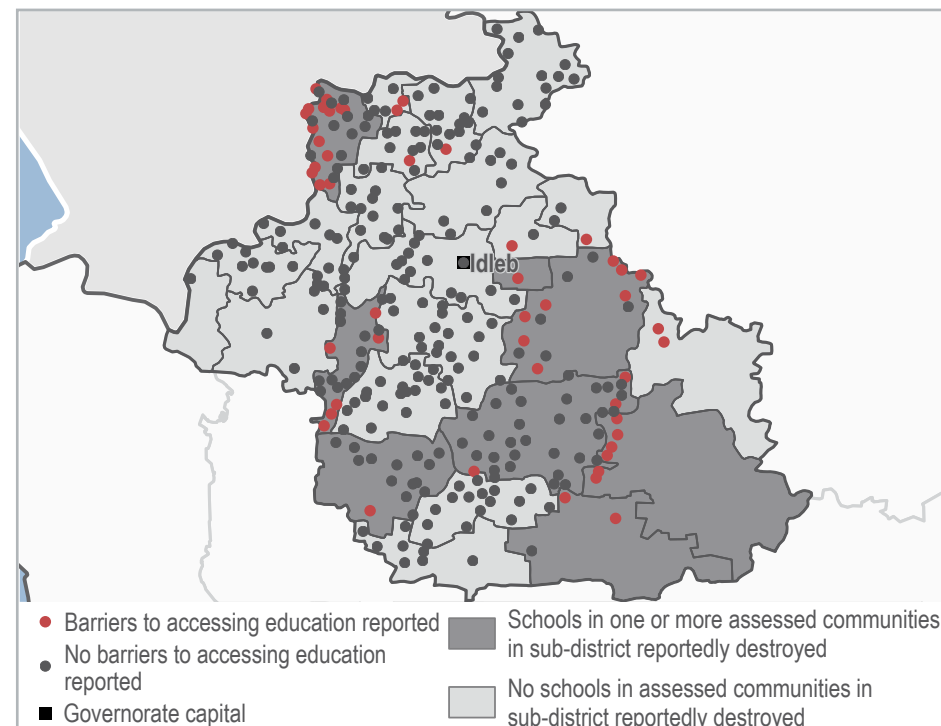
Idleb

Barriers to accessing education reported

No barriers to accessing education reported

Governorate capital

Schools in one or more assessed communities in sub-district reportedly destroyed

No schools in assessed communities in sub-district reportedly destroyed